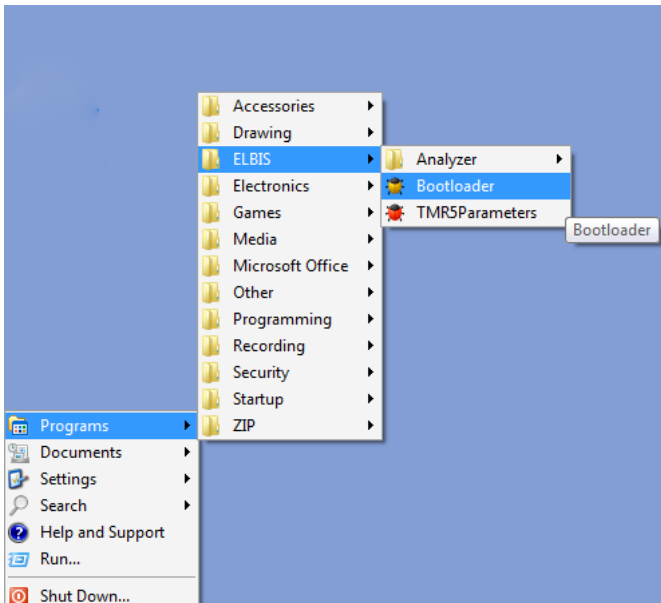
Accessories
Drawing
ELBIS
Electronics
Games
Media
Microsoft Office
Other
Programming
Recording
Security
Startup
ZIP

Analyzer
Bootloader
TMR5Parameters

Bootloader

Programs
Documents
Settings
Search
Help and Support
Run...
Shut Down...